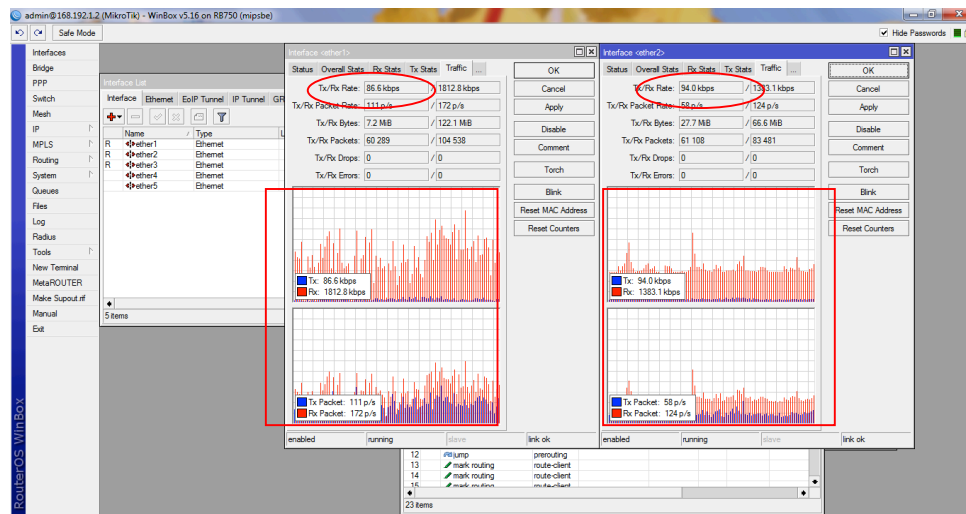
admin@168.192.1.2 (MikroTik) - WinBox v5.16 on RB750 (mipsbe)

Safe Mode

Hide Passwords

Interfaces
Bridge
PPP
Switch
Mesh
IP
MPLS
Routing
System
Queues
Files
Log
Radius
Tools
New Terminal
MetaROUTER
Make Supout.rif
Manual
Exit

RouterOS WinBox

Interface List
Interface | Ethernet | EoIP Tunnel | IP Tunnel | GR

| | Name | Type |
|---|---|---|
| R | ether1 | Ethernet |
| R | ether2 | Ethernet |
| R | ether3 | Ethernet |
| | ether4 | Ethernet |
| | ether5 | Ethernet |

5 items

Interface <ether1>
Status | Overall Stats | Rx Stats | Tx Stats | Traffic | ...

Tx/Rx Rate: 86.6 kbps / 1812.8 kbps
Tx/Rx Packet Rate: 111 p/s / 172 p/s
Tx/Rx Bytes: 7.2 MiB / 122.1 MiB
Tx/Rx Packets: 60 289 / 104 538
Tx/Rx Drops: 0 / 0
Tx/Rx Errors: 0 / 0

Tx: 86.6 kbps
Rx: 1812.8 kbps

Tx Packet: 111 p/s
Rx Packet: 172 p/s

OK
Cancel
Apply
Disable
Comment
Torch
Blink
Reset MAC Address
Reset Counters

enabled | running | slave | link ok

Interface <ether2>
Status | Overall Stats | Rx Stats | Tx Stats | Traffic | ...

Tx/Rx Rate: 94.0 kbps / 1383.1 kbps
Tx/Rx Packet Rate: 58 p/s / 124 p/s
Tx/Rx Bytes: 27.7 MiB / 66.6 MiB
Tx/Rx Packets: 61 108 / 83 481
Tx/Rx Drops: 0 / 0
Tx/Rx Errors: 0 / 0

Tx: 94.0 kbps
Rx: 1383.1 kbps

Tx Packet: 58 p/s
Rx Packet: 124 p/s

OK
Cancel
Apply
Disable
Comment
Torch
Blink
Reset MAC Address
Reset Counters

enabled | running | slave | link ok

| 12 | jump | prerouting |
|---|---|---|
| 13 | mark routing | route-client |
| 14 | mark routing | route-client |
| 15 | mark routing | route-client |

23 items